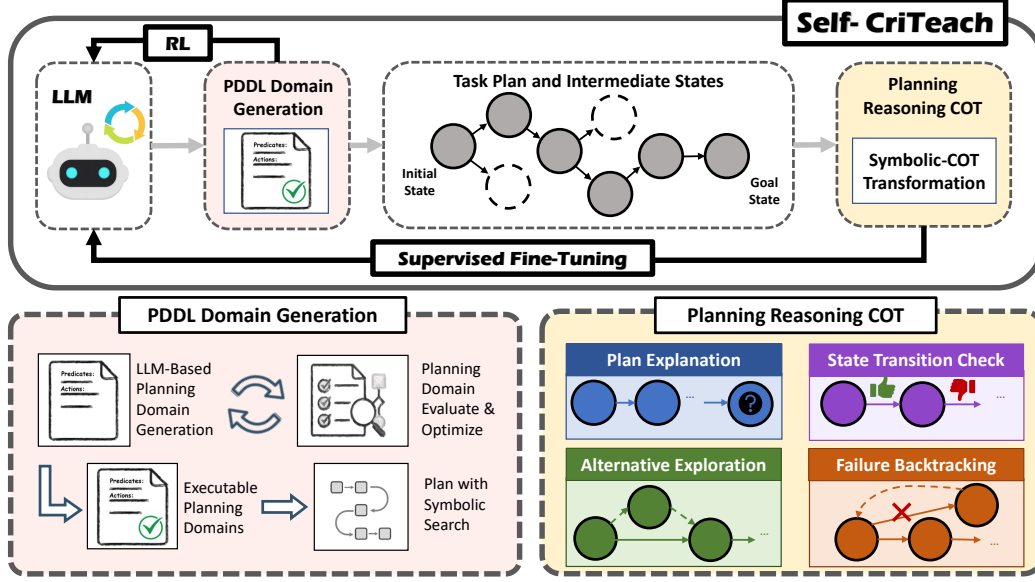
Self- CriTeach

RL

LLM

PDDL Domain Generation

Predicates:
Actions:

Task Plan and Intermediate States

Initial State

Goal State

Planning Reasoning COT

Symbolic-COT Transformation

Supervised Fine-Tuning

PDDL Domain Generation

Predicates:
Actions:

LLM-Based Planning Domain Generation

Planning Domain Evaluate & Optimize

Predicates:
Actions:

Executable Planning Domains

Plan with Symbolic Search

Planning Reasoning COT

Plan Explanation

...

State Transition Check

...

Alternative Exploration

...

Failure Backtracking

...